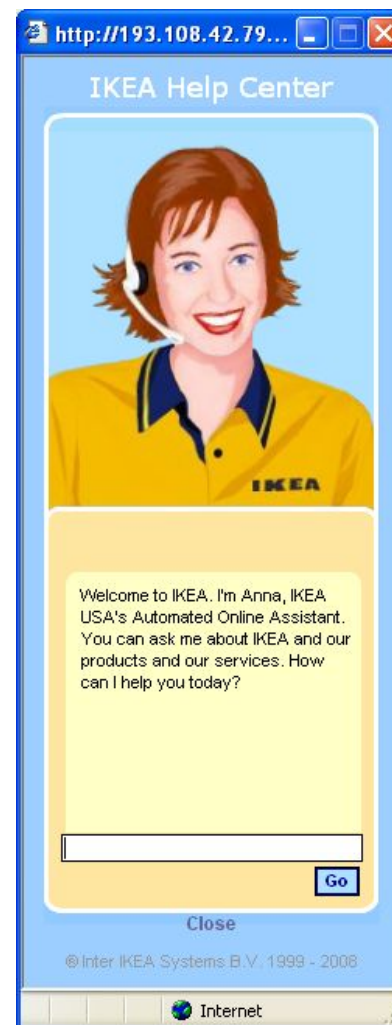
http://193.108.42.79...

IKEA Help Center

IKEA

Welcome to IKEA. I'm Anna, IKEA USA's Automated Online Assistant. You can ask me about IKEA and our products and our services. How can I help you today?

Go

Close

© Inter IKEA Systems B.V. 1999 - 2008

Internet